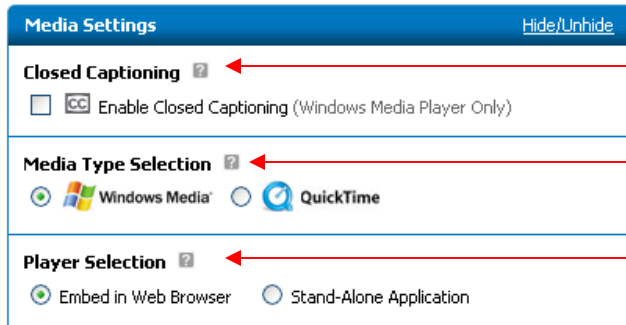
Media Settings Hide/Unhide

Closed Captioning ?

CC Enable Closed Captioning (Windows Media Player Only)

Media Type Selection ?

Windows Media QuickTime

Player Selection ?

Embed in Web Browser Stand-Alone Application